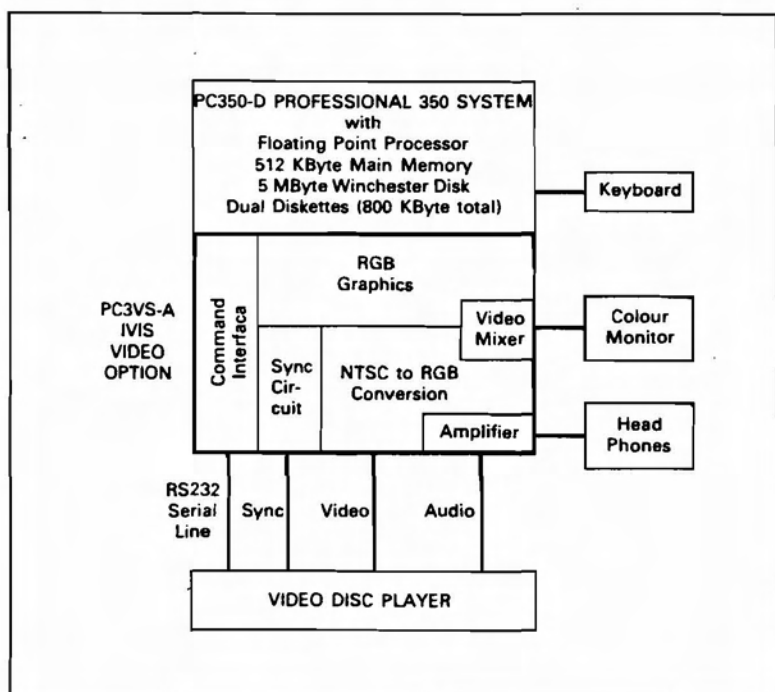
PC350-D PROFESSIONAL 350 SYSTEM with Floating Point Processor 512 KByte Main Memory 5 MByte Winchester Disk Dual Diskettes (800 KByte total)

Keyboard

PC3VS-A IVIS VIDEO OPTION

Command Interfaca

RGB Graphics

Video Mixer

Colour Monitor

Sync Circuit

NTSC to RGB Conversion

Amplifier

Head Phones

RS232 Serial Line

Sync

Video

Audio

VIDEO DISC PLAYER